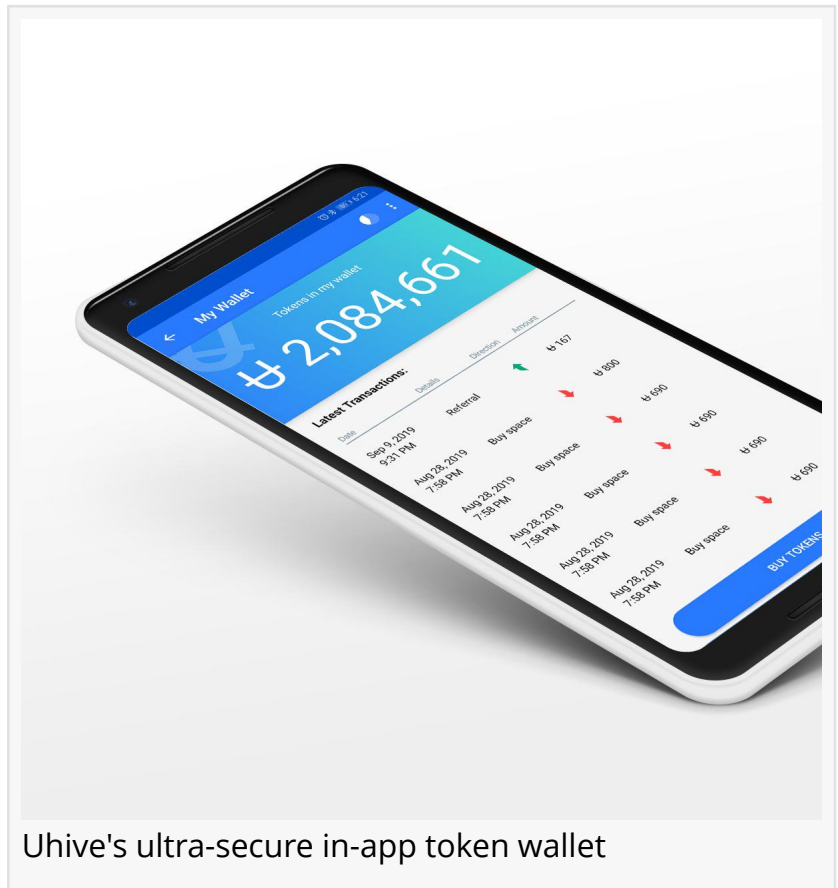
6:21

My Wallet

Tokens in my wallet

₩ 2,084,661

Latest Transactions:

| Date | Details | Direction | Amount |
|---|---|---|---|
| Sep 9, 2019 9:31 PM | Referral | | ₩ 167 |
| Aug 28, 2019 7:58 PM | Buy space | | ₩ 800 |
| Aug 28, 2019 7:58 PM | Buy space | | ₩ 690 |
| Aug 28, 2019 7:58 PM | Buy space | | ₩ 690 |
| Aug 28, 2019 7:58 PM | Buy space | | ₩ 690 |
| Aug 28, 2019 7:58 PM | Buy space | | ₩ 690 |

BUY TOKENS

Uhive's ultra-secure in-app token wallet